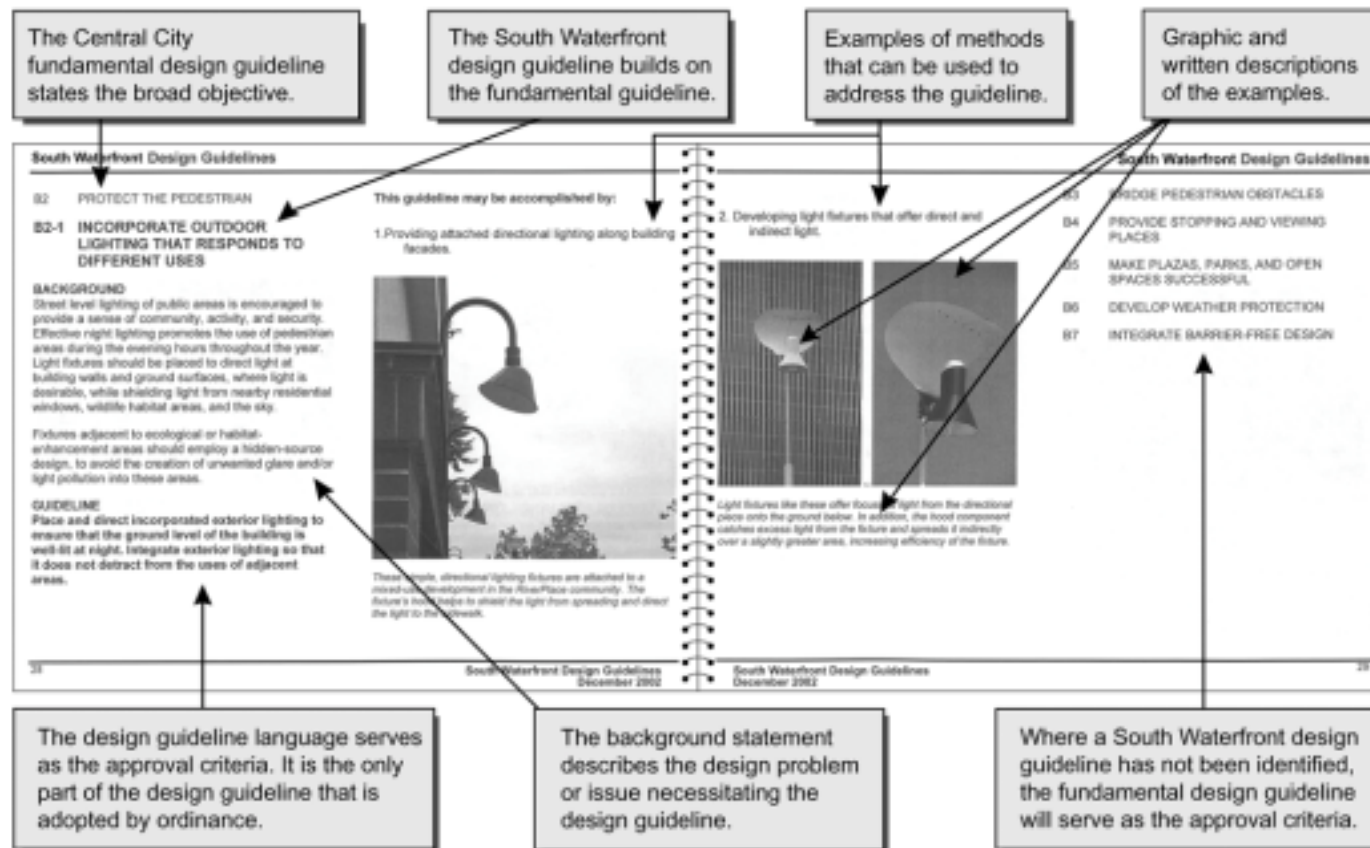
The Central City fundamental design guideline states the broad objective.

The South Waterfront design guideline builds on the fundamental guideline.

Examples of methods that can be used to address the guideline.

Graphic and written descriptions of the examples.

South Waterfront Design Guidelines

B2 PROTECT THE PEDESTRIAN

B2-1 INCORPORATE OUTDOOR LIGHTING THAT RESPONDS TO DIFFERENT USES

BACKGROUND
Street level lighting of public areas is encouraged to provide a sense of community, activity, and security. Effective night lighting promotes the use of pedestrian areas during the evening hours throughout the year. Light fixtures should be placed to direct light at building walls and ground surfaces, where light is desirable, while shielding light from nearby residential windows, wildlife habitat areas, and the sky.

Fixtures adjacent to ecological or habitat-enhancement areas should employ a hidden-source design, to avoid the creation of unwanted glare and/or light pollution into these areas.

GUIDELINE
Place and direct incorporated exterior lighting to ensure that the ground level of the building is well-lit at night. Integrate exterior lighting so that it does not detract from the uses of adjacent areas.

This guideline may be accomplished by:

1. Providing attached directional lighting along building facades.

These simple, directional lighting fixtures are attached to a mixed-use development in the RiverPlace community. The fixture's hood helps to shield the light from spreading and direct the light to the sidewalk.

28 South Waterfront Design Guidelines December 2002

2. Developing light fixtures that offer direct and indirect light.

Light fixtures like these offer focused light from the directional piece onto the ground below. In addition, the hood component catches excess light from the fixture and spreads it indirectly over a slightly greater area, increasing efficiency of the fixture.

South Waterfront Design Guidelines December 2002

South Waterfront Design Guidelines

B3 BRIDGE PEDESTRIAN OBSTACLES
B4 PROVIDE STOPPING AND VIEWING PLACES
B5 MAKE PLAZAS, PARKS, AND OPEN SPACES SUCCESSFUL
B6 DEVELOP WEATHER PROTECTION
B7 INTEGRATE BARRIER-FREE DESIGN

29

The design guideline language serves as the approval criteria. It is the only part of the design guideline that is adopted by ordinance.

The background statement describes the design problem or issue necessitating the design guideline.

Where a South Waterfront design guideline has not been identified, the fundamental design guideline will serve as the approval criteria.